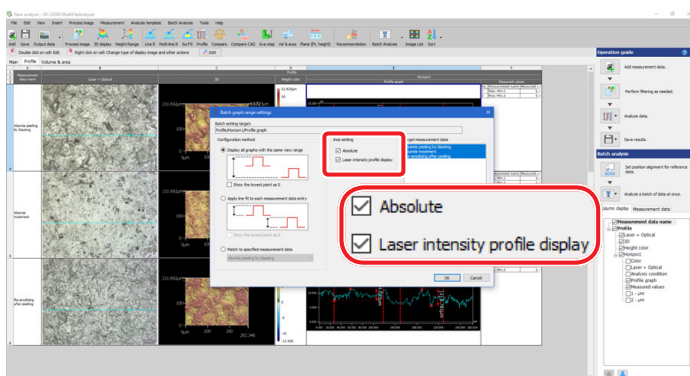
New analysis - VK-X1000 MultiFileAnalyzer

File Edit View Insert Process image Measurement Analysis template Batch Analysis Tools Help

Add Save Output data Process image 3D display Height Range Line R Multi-line R Surf R Profile Compare Compare CAD Area step Vol & area Plane (R) height Recommendation Batch Analysis Image List Sort

Double-click on cell: Edit Right click on cell: Change type of display image and other actions Edit

Main Profile Volume & area

Measurement data name

Laser + Optical

3D

Profile

Height color

Horizon

Profile graph

Measured values

Waxrite peeling by blasting

Waxrite treatment

Re-anodizing after peeling

Batch graph range settings

Batch setting target
Profile/Horizon1/Profile graph

Configuration method

Display all graphs with the same view range

Show the lowest point as 0

Apply line fit to each measurement data entry

Show the lowest point as 0

Match to specified measurement data

Waxrite peeling by blasting

Axis setting

Absolute

Laser intensity profile display

Target measurement data

Waxrite peeling by blasting
Waxrite treatment
Re-anodizing after peeling

OK Cancel

Absolute

Laser intensity profile display

Operation guide

Add measurement data.

Perform filtering as needed.

Analyze data.

Save results.

Batch analysis

Set position alignment for reference data.

Analyze a batch of data at once.

Volume display Measurement data

Measurement data name
Profile
Laser + Optical
3D
Height color
Horizon1
Color
Laser + Optical
Analysis condition
Profile graph
Measured values
1 - μm
2 - μm